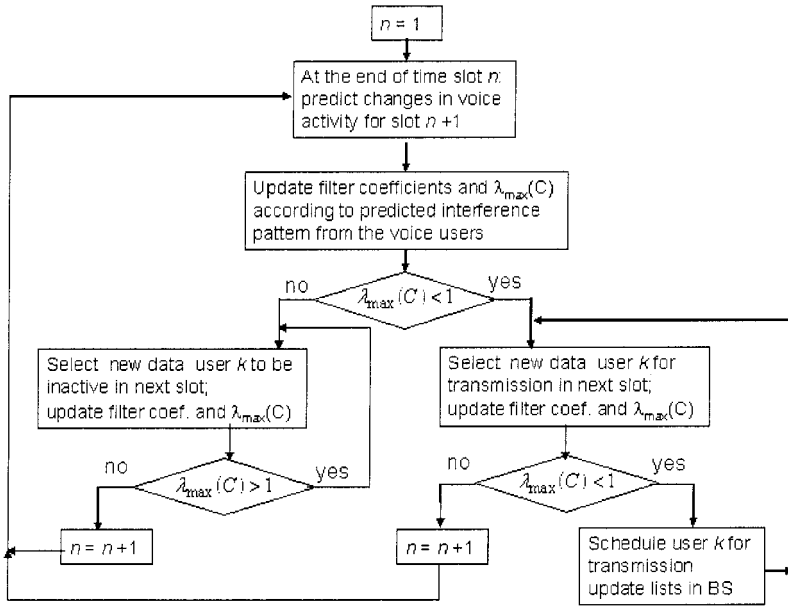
$n = 1$

At the end of time slot $n$: predict changes in voice activity for slot $n+1$

Update filter coefficients and $\lambda_{max}(C)$ according to predicted interference pattern from the voice users

no

$\lambda_{\max}(C) < 1$

yes

Select new data user $k$ to be inactive in next slot; update filter coef. and $\lambda_{max}(C)$

no

$\lambda_{\max}(C) > 1$

yes

$n = n+1$

Select new data user $k$ for transmission in next slot; update filter coef. and $\lambda_{max}(C)$

no

$\lambda_{\max}(C) < 1$

yes

$n = n+1$

Schedule user $k$ for transmission update lists in BS